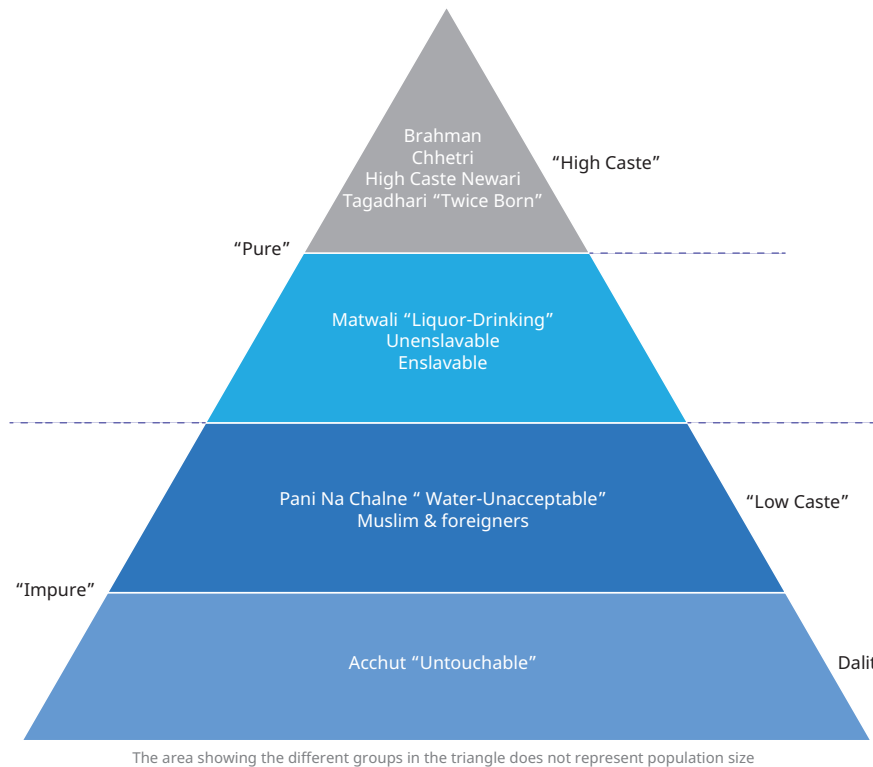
Brahman
Chhetri
High Caste Newari
Tagadhari “Twice Born”

“High Caste”

“Pure”

Matwali “Liquor-Drinking”
Unenslavable
Enslavable

Pani Na Chalne “ Water-Unacceptable”
Muslim & foreigners

“Low Caste”

“Impure”

Acchut “Untouchable”

Dalit

The area showing the different groups in the triangle does not represent population size